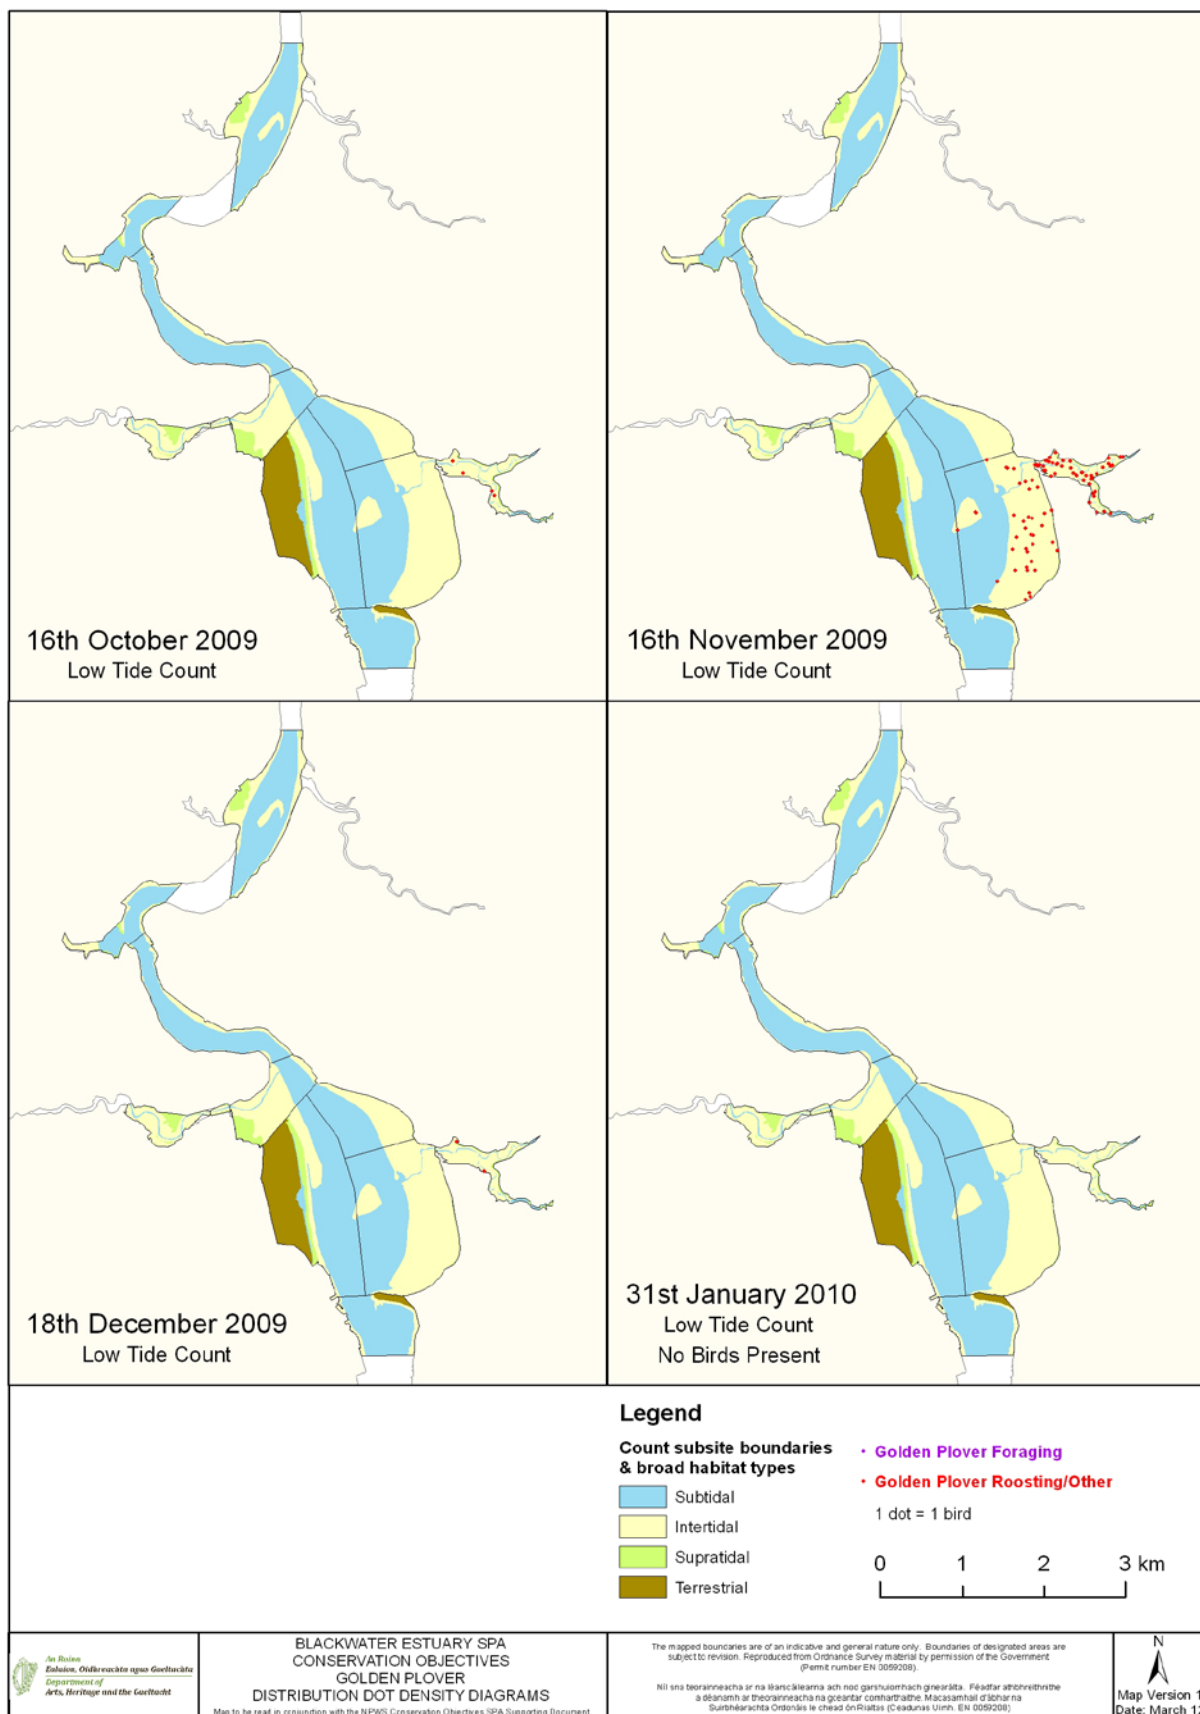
16th October 2009
Low Tide Count

16th November 2009
Low Tide Count

18th December 2009
Low Tide Count

31st January 2010
Low Tide Count
No Birds Present

Legend

Count subsite boundaries & broad habitat types

Subtidal

Intertidal

Supratidal

Terrestrial

Golden Plover Foraging

Golden Plover Roosting/Other

1 dot = 1 bird

0 1 2 3 km

An Roinn
Ealaíon, Oidhreachta agus Gaeltachta
Department of
Arts, Heritage and the Gaeltacht

BLACKWATER ESTUARY SPA
CONSERVATION OBJECTIVES
GOLDEN PLOVER
DISTRIBUTION DOT DENSITY DIAGRAMS
Map to be read in conjunction with the NPWS Conservation Objectives SPA Supporting Document

The mapped boundaries are of an indicative and general nature only. Boundaries of designated areas are subject to revision. Reproduced from Ordnance Survey material by permission of the Government (Permit number EN 0059208).

Níl sna teorainneacha ar na léarscáileanna ach nod garshuíomhach ginearálta. Féadfar athbhreithnithe a déanamh ar theorainneacha na gceantar comharthaithe. Macasamhail d'ábhar na Suirbhéarachta Ordonáis le chead ón Rialtas (Ceadunas Uimh. EN 0059208)

N

Map Version 1
Date: March 1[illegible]